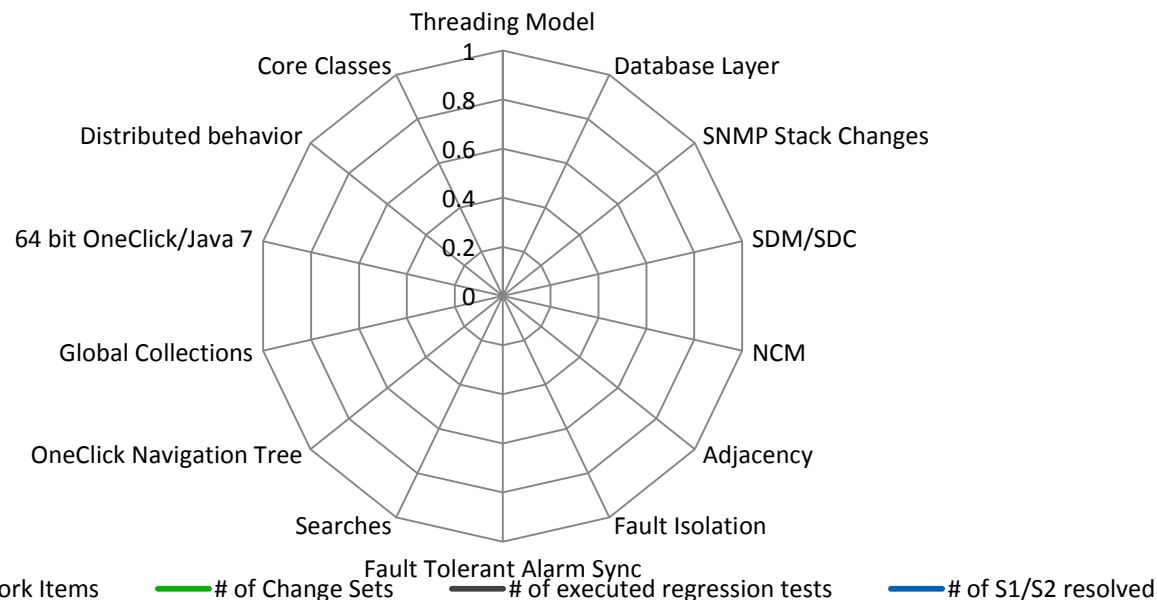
Threading Model
1
0.8
0.6
0.4
0.2
0
Database Layer
SNMP Stack Changes
SDM/SDC
NCM
Adjacency
Fault Isolation
Fault Tolerant Alarm Sync
Searches
OneClick Navigation Tree
Global Collections
64 bit OneClick/Java 7
Distributed behavior
Core Classes

rk Items
# of Change Sets
# of executed regression tests
# of S1/S2 resolved